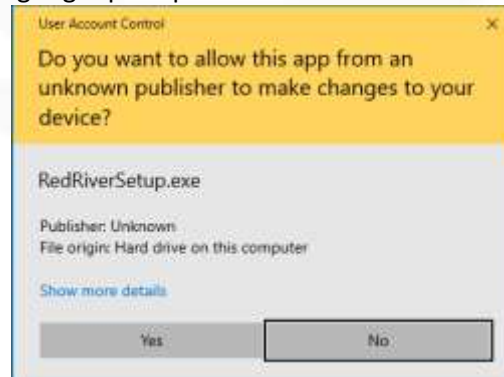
User Account Control

×

Do you want to allow this app from an unknown publisher to make changes to your device?

RedRiverSetup.exe

Publisher: Unknown
File origin: Hard drive on this computer

Show more details

Yes

No